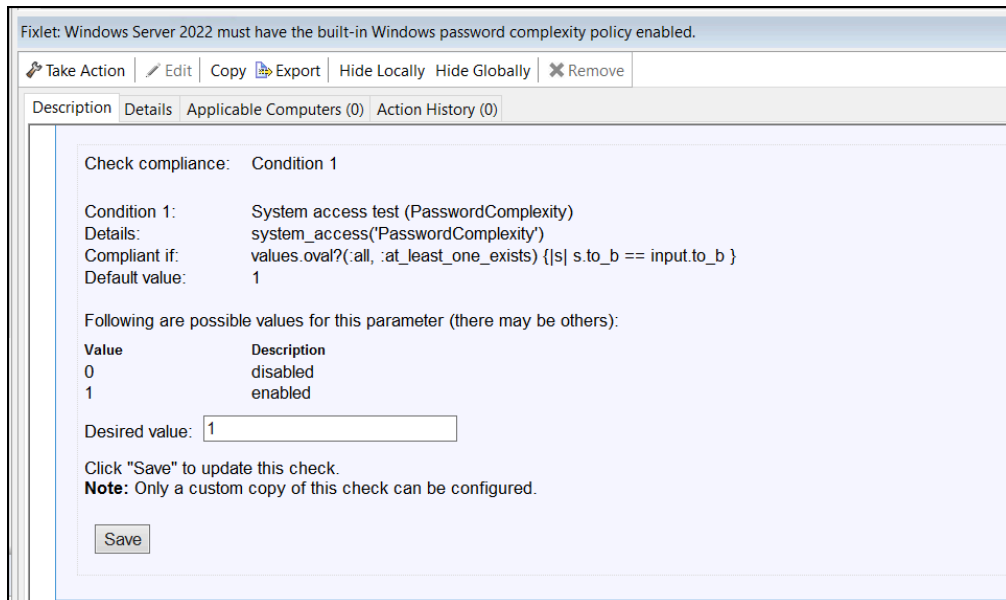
Fixlet: Windows Server 2022 must have the built-in Windows password complexity policy enabled.

Take Action | Edit | Copy | Export | Hide Locally | Hide Globally | Remove

Description | Details | Applicable Computers (0) | Action History (0)

Check compliance: Condition 1

Condition 1: System access test (PasswordComplexity)
Details: system_access('PasswordComplexity')
Compliant if: values.oval?(:all, :at_least_one_exists) {|s| s.to_b == input.to_b }
Default value: 1

Following are possible values for this parameter (there may be others):

| Value | Description |
|---|---|
| 0 | disabled |
| 1 | enabled |

Desired value: 1

Click "Save" to update this check.
**Note:** Only a custom copy of this check can be configured.

Save